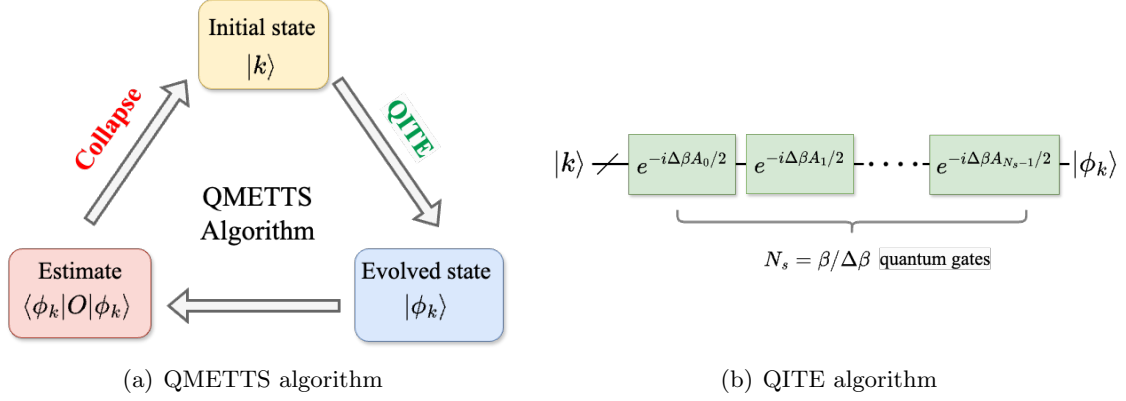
Initial state
$|k\rangle$

Collapse

QITE

QMETTS
Algorithm

Estimate
$\langle\phi_k|O|\phi_k\rangle$

Evolved state
$|\phi_k\rangle$

(a) QMETTS algorithm

$|k\rangle$ $e^{-i\Delta\beta A_0/2}$ $e^{-i\Delta\beta A_1/2}$ $e^{-i\Delta\beta A_{N_s-1}/2}$ $|\phi_k\rangle$

$N_s = \beta/\Delta\beta$ quantum gates

(b) QITE algorithm